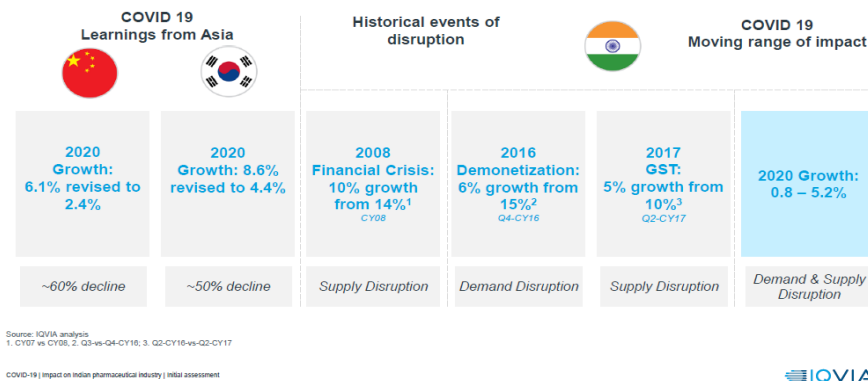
COVID 19
Learnings from Asia

Historical events of disruption

COVID 19
Moving range of impact

2020 Growth: 6.1% revised to 2.4%

2020 Growth: 8.6% revised to 4.4%

2008 Financial Crisis: 10% growth from 14%$^1$
CY08

2016 Demonetization: 6% growth from 15%$^2$
Q4-CY16

2017 GST: 5% growth from 10%$^3$
Q2-CY17

2020 Growth: 0.8 – 5.2%

~60% decline

~50% decline

Supply Disruption

Demand Disruption

Supply Disruption

Demand & Supply Disruption

Source: IQVIA analysis
1. CY07 vs CY08, 2. Q3-vs-Q4-CY16; 3. Q2-CY16-vs-Q2-CY17

COVID-19 | Impact on Indian pharmaceutical industry | Initial assessment

IQVIA